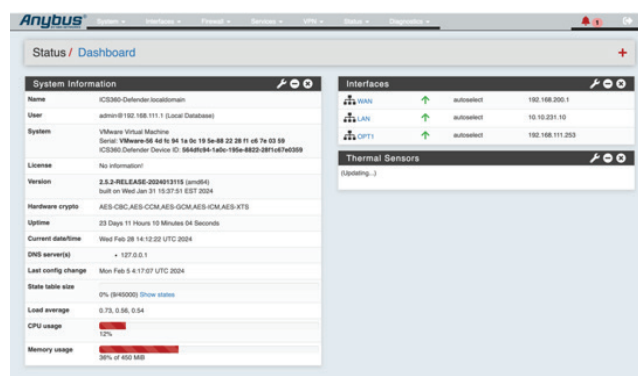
Anybus System Interfaces Firewall Services VPN Status Diagnostics

1

Status / Dashboard

+

System Information

| Name | ICS360-Defender.localdomain |
|---|---|
| User | admin@192.168.111.1 (Local Database) |
| System | VMware Virtual Machine Serial: VMware-56 4d fc 94 1a 0c 19 5e-88 22 28 f1 c6 7e 03 59 ICS360-Defender Device ID: 564dfc94-1a0c-195e-8822-28f1c67e0359 |
| License | No information! |
| Version | 2.5.2-RELEASE-20240131115 (amd64) built on Wed Jan 31 15:37:51 EST 2024 |
| Hardware crypto | AES-CBC,AES-CCM,AES-GCM,AES-ICM,AES-XTS |
| Uptime | 23 Days 11 Hours 10 Minutes 04 Seconds |
| Current date/time | Wed Feb 28 14:12:22 UTC 2024 |
| DNS server(s) | • 127.0.0.1 |
| Last config change | Mon Feb 5 4:17:07 UTC 2024 |
| State table size | 0% (9/45000) Show states |
| Load average | 0.73, 0.56, 0.54 |
| CPU usage | 12% |
| Memory usage | 36% of 450 MiB |

Interfaces

| WAN | autoselect | 192.168.200.1 |
|---|---|---|
| LAN | autoselect | 10.10.231.10 |
| OPT1 | autoselect | 192.168.111.253 |

Thermal Sensors

(Updating...)